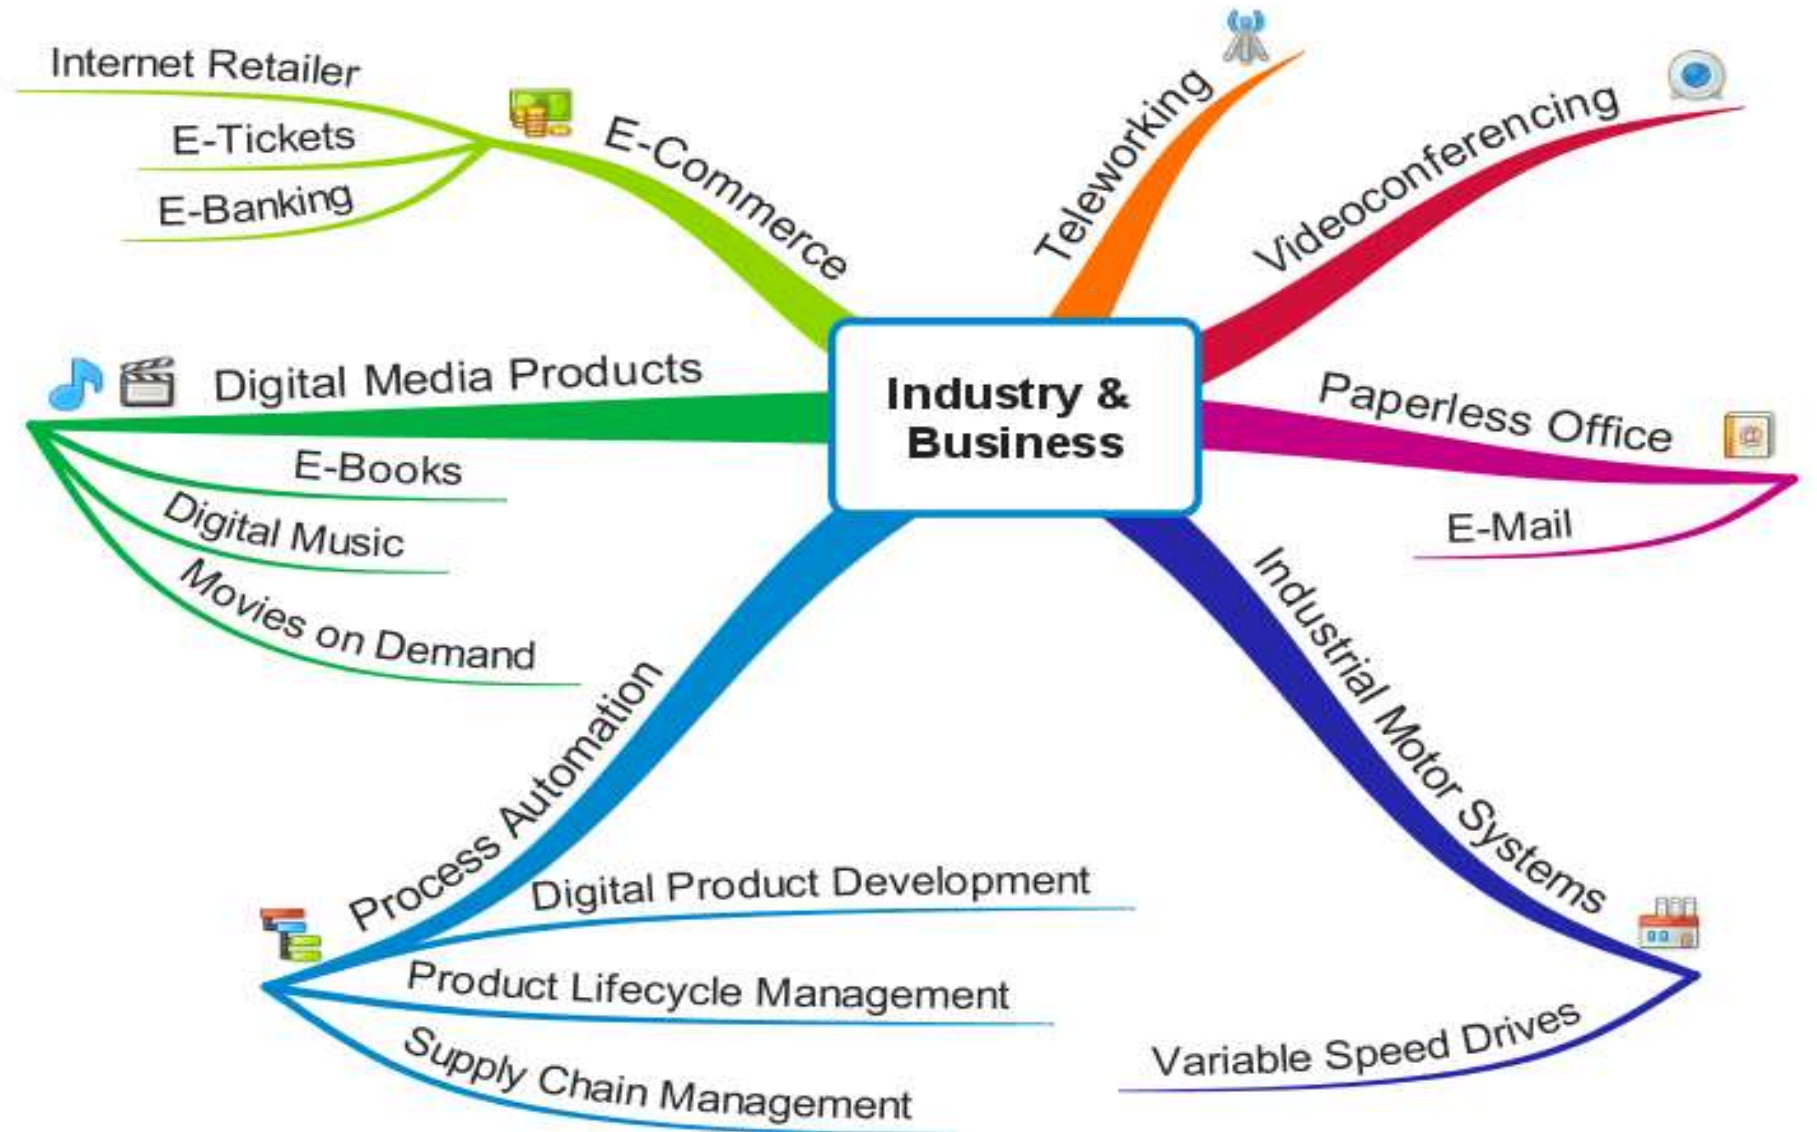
Industry & Business

E-Commerce
Internet Retailer
E-Tickets
E-Banking

Teleworking

Videoconferencing

Digital Media Products
E-Books
Digital Music
Movies on Demand

Paperless Office
E-Mail

Process Automation
Digital Product Development
Product Lifecycle Management
Supply Chain Management

Industrial Motor Systems
Variable Speed Drives